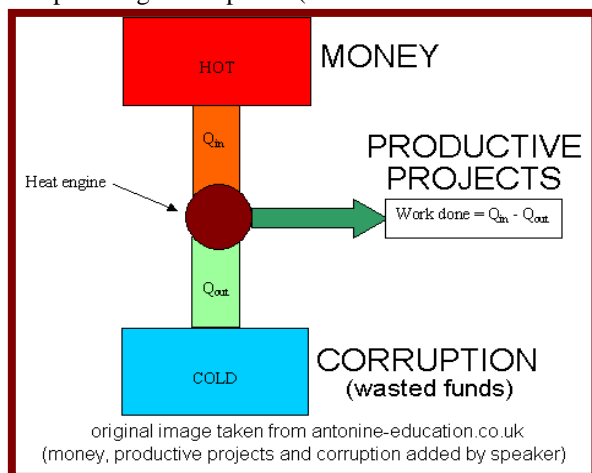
HOT

MONEY

$Q_{in}$

Heat engine

PRODUCTIVE PROJECTS

Work done = $Q_{in}$ - $Q_{out}$

$Q_{out}$

COLD

CORRUPTION (wasted funds)

original image taken from antonine-education.co.uk (money, productive projects and corruption added by speaker)